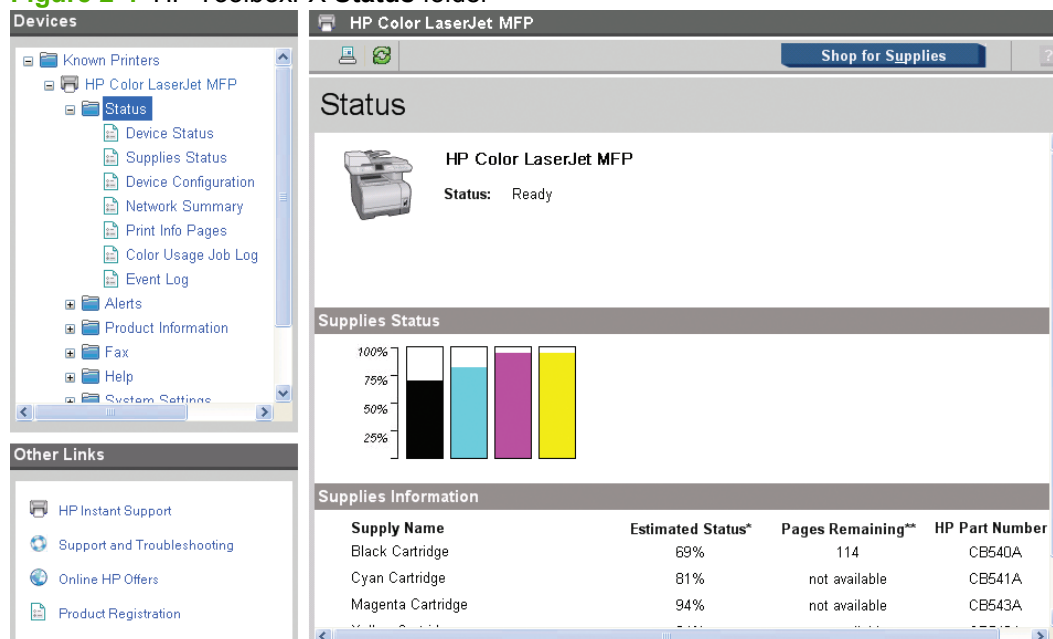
Figure 2-1 HP Toolbox: X Status folder

Devices

Known Printers
HP Color LaserJet MFP
Status
Device Status
Supplies Status
Device Configuration
Network Summary
Print Info Pages
Color Usage Job Log
Event Log
Alerts
Product Information
Fax
Help
System Settings

Other Links

HP Instant Support
Support and Troubleshooting
Online HP Offers
Product Registration

HP Color LaserJet MFP

Shop for Supplies

Status

HP Color LaserJet MFP

Status: Ready

Supplies Status

100%
75%
50%
25%

Supplies Information

| Supply Name | Estimated Status* | Pages Remaining** | HP Part Number |
|---|---|---|---|
| Black Cartridge | 69% | 114 | CB540A |
| Cyan Cartridge | 81% | not available | CB541A |
| Magenta Cartridge | 94% | not available | CB543A |
| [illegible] | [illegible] | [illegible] | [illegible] |